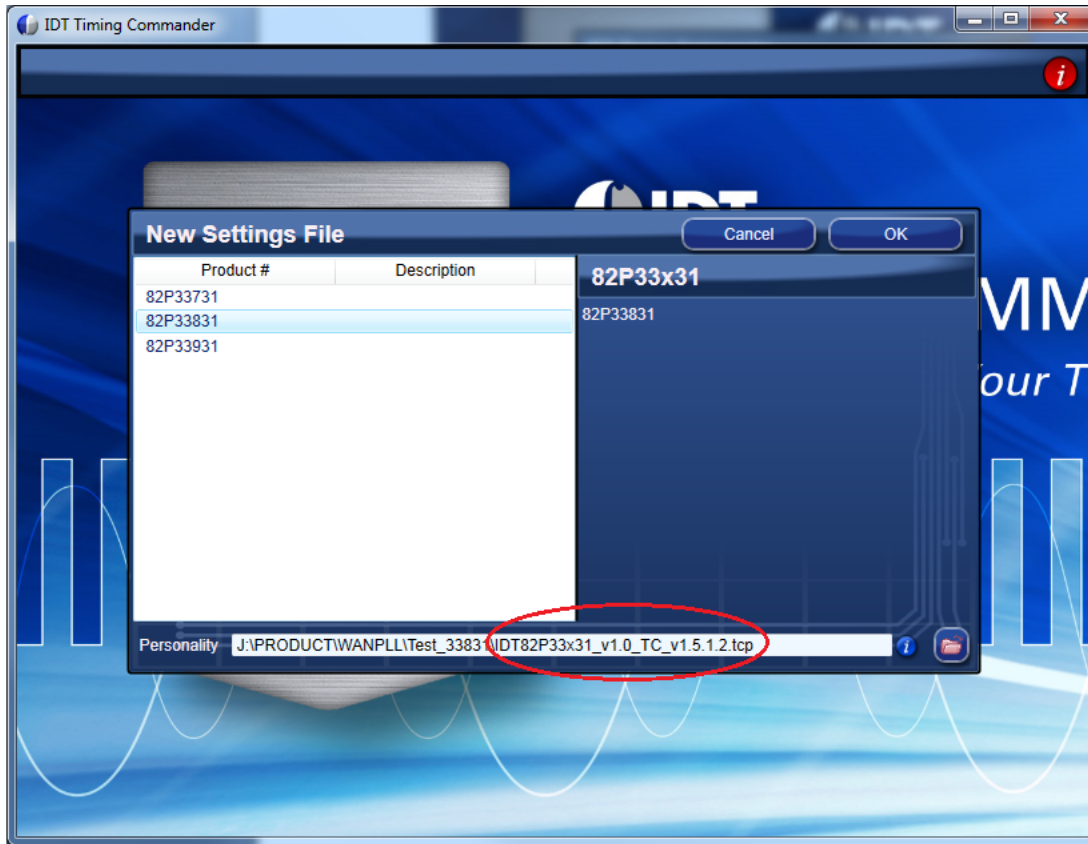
IDT Timing Commander

New Settings File

Cancel

OK

| Product # | Description |
|---|---|
| 82P33731 | |
| 82P33831 | |
| 82P33931 | |

82P33x31

82P33831

Personality J:\PRODUCT\WANPLL\Test_33831\IDT82P33x31_v1.0_TC_v1.5.1.2.tcp

IDT

MM

our T